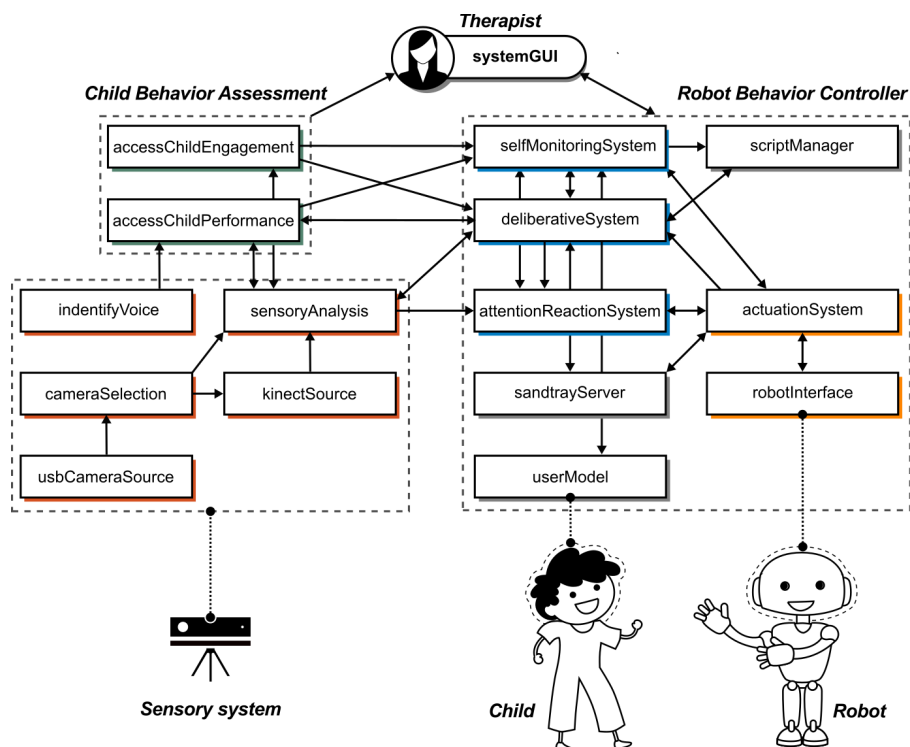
Therapist

systemGUI

Child Behavior Assessment

accessChildEngagement

accessChildPerformance

indentifyVoice

sensoryAnalysis

cameraSelection

kinectSource

usbCameraSource

Robot Behavior Controller

selfMonitoringSystem

scriptManager

deliberativeSystem

attentionReactionSystem

actuationSystem

sandtrayServer

robotInterface

userModel

Sensory system

Child

Robot